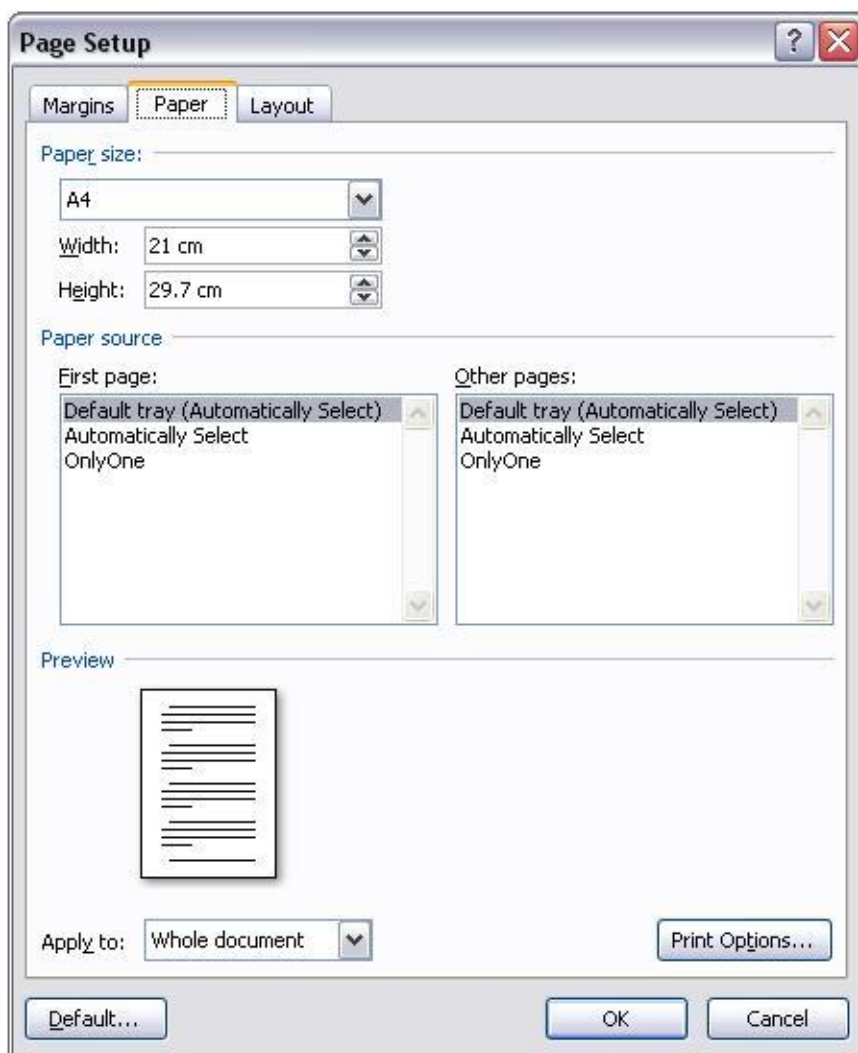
Page Setup

?

Margins

Paper

Layout

Paper size:

A4

Width: 21 cm

Height: 29.7 cm

Paper source

First page:

Default tray (Automatically Select)
Automatically Select
OnlyOne

Other pages:

Default tray (Automatically Select)
Automatically Select
OnlyOne

Preview

Apply to: Whole document

Print Options...

Default...

OK

Cancel